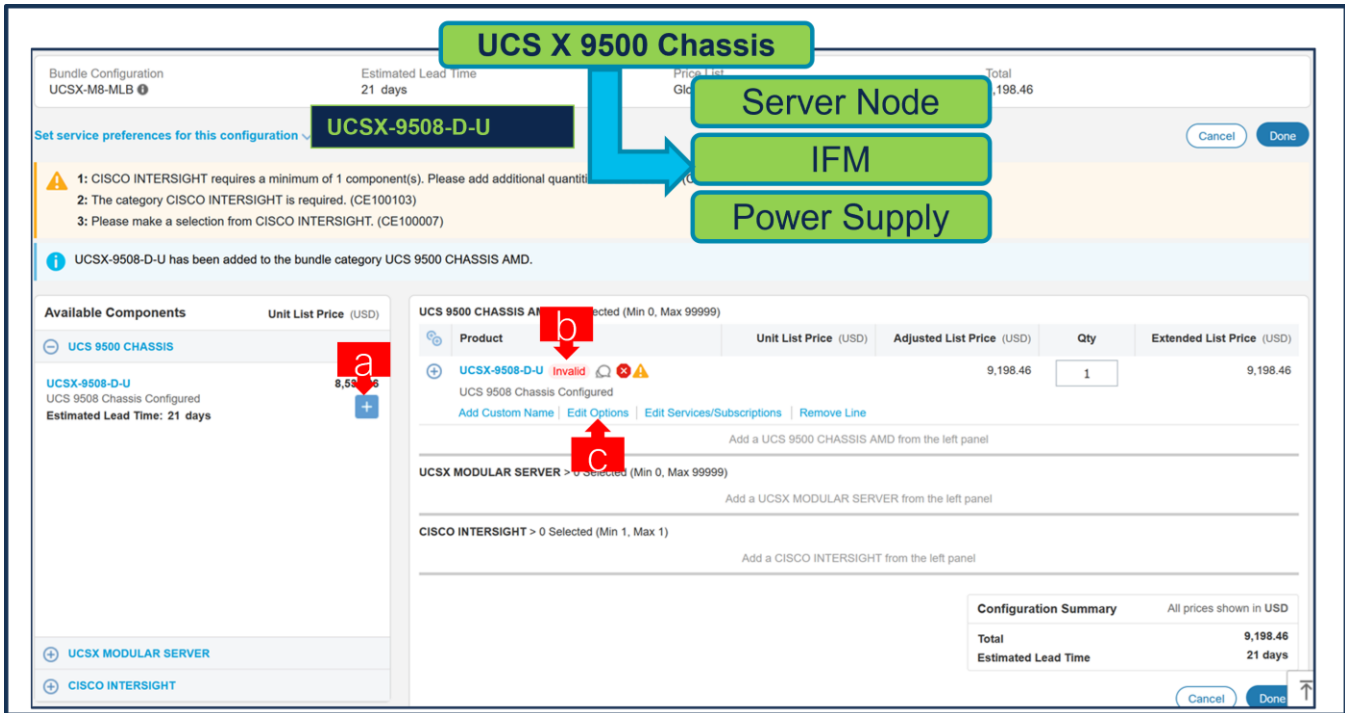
UCS X 9500 Chassis

Server Node

IFM

Power Supply

Bundle Configuration
UCSX-M8-MLB

Estimated Lead Time
21 days

Price List
Glo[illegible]

Total
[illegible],198.46

Set service preferences for this configuration

UCSX-9508-D-U

Cancel

Done

1: CISCO INTERSIGHT requires a minimum of 1 component(s). Please add additional quantiti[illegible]
2: The category CISCO INTERSIGHT is required. (CE100103)
3: Please make a selection from CISCO INTERSIGHT. (CE100007)

UCSX-9508-D-U has been added to the bundle category UCS 9500 CHASSIS AMD.

Available Components

Unit List Price (USD)

UCS 9500 CHASSIS

a

UCSX-9508-D-U
UCS 9508 Chassis Configured
Estimated Lead Time: 21 days

8,5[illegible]6

+

UCS 9500 CHASSIS AM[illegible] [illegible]lected (Min 0, Max 99999)

b

| Product | Unit List Price (USD) | Adjusted List Price (USD) | Qty | Extended List Price (USD) |
|---|---|---|---|---|
| UCSX-9508-D-U Invalid<br>UCS 9508 Chassis Configured | | 9,198.46 | 1 | 9,198.46 |

Add Custom Name | Edit Options | Edit Services/Subscriptions | Remove Line

c

Add a UCS 9500 CHASSIS AMD from the left panel

UCSX MODULAR SERVER > 0 Selected (Min 0, Max 99999)

Add a UCSX MODULAR SERVER from the left panel

CISCO INTERSIGHT > 0 Selected (Min 1, Max 1)

Add a CISCO INTERSIGHT from the left panel

Configuration Summary
All prices shown in USD
Total 9,198.46
Estimated Lead Time 21 days

UCSX MODULAR SERVER

CISCO INTERSIGHT

Cancel

Done